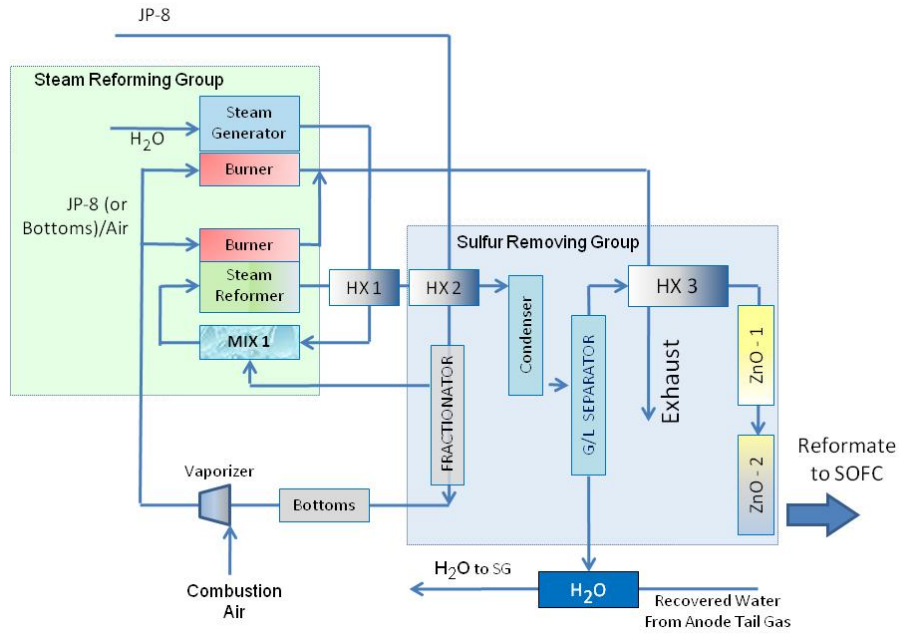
JP-8

Steam Reforming Group

$H_2O$

Steam Generator

Burner

JP-8 (or Bottoms)/Air

Burner

Steam Reformer

MIX 1

HX 1

Sulfur Removing Group

HX 2

Condenser

HX 3

G/L SEPARATOR

FRACTIONATOR

Exhaust

ZnO - 1

ZnO - 2

Reformate to SOFC

Vaporizer

Bottoms

Combustion Air

$H_2O$ to SG

$H_2O$

Recovered Water From Anode Tail Gas